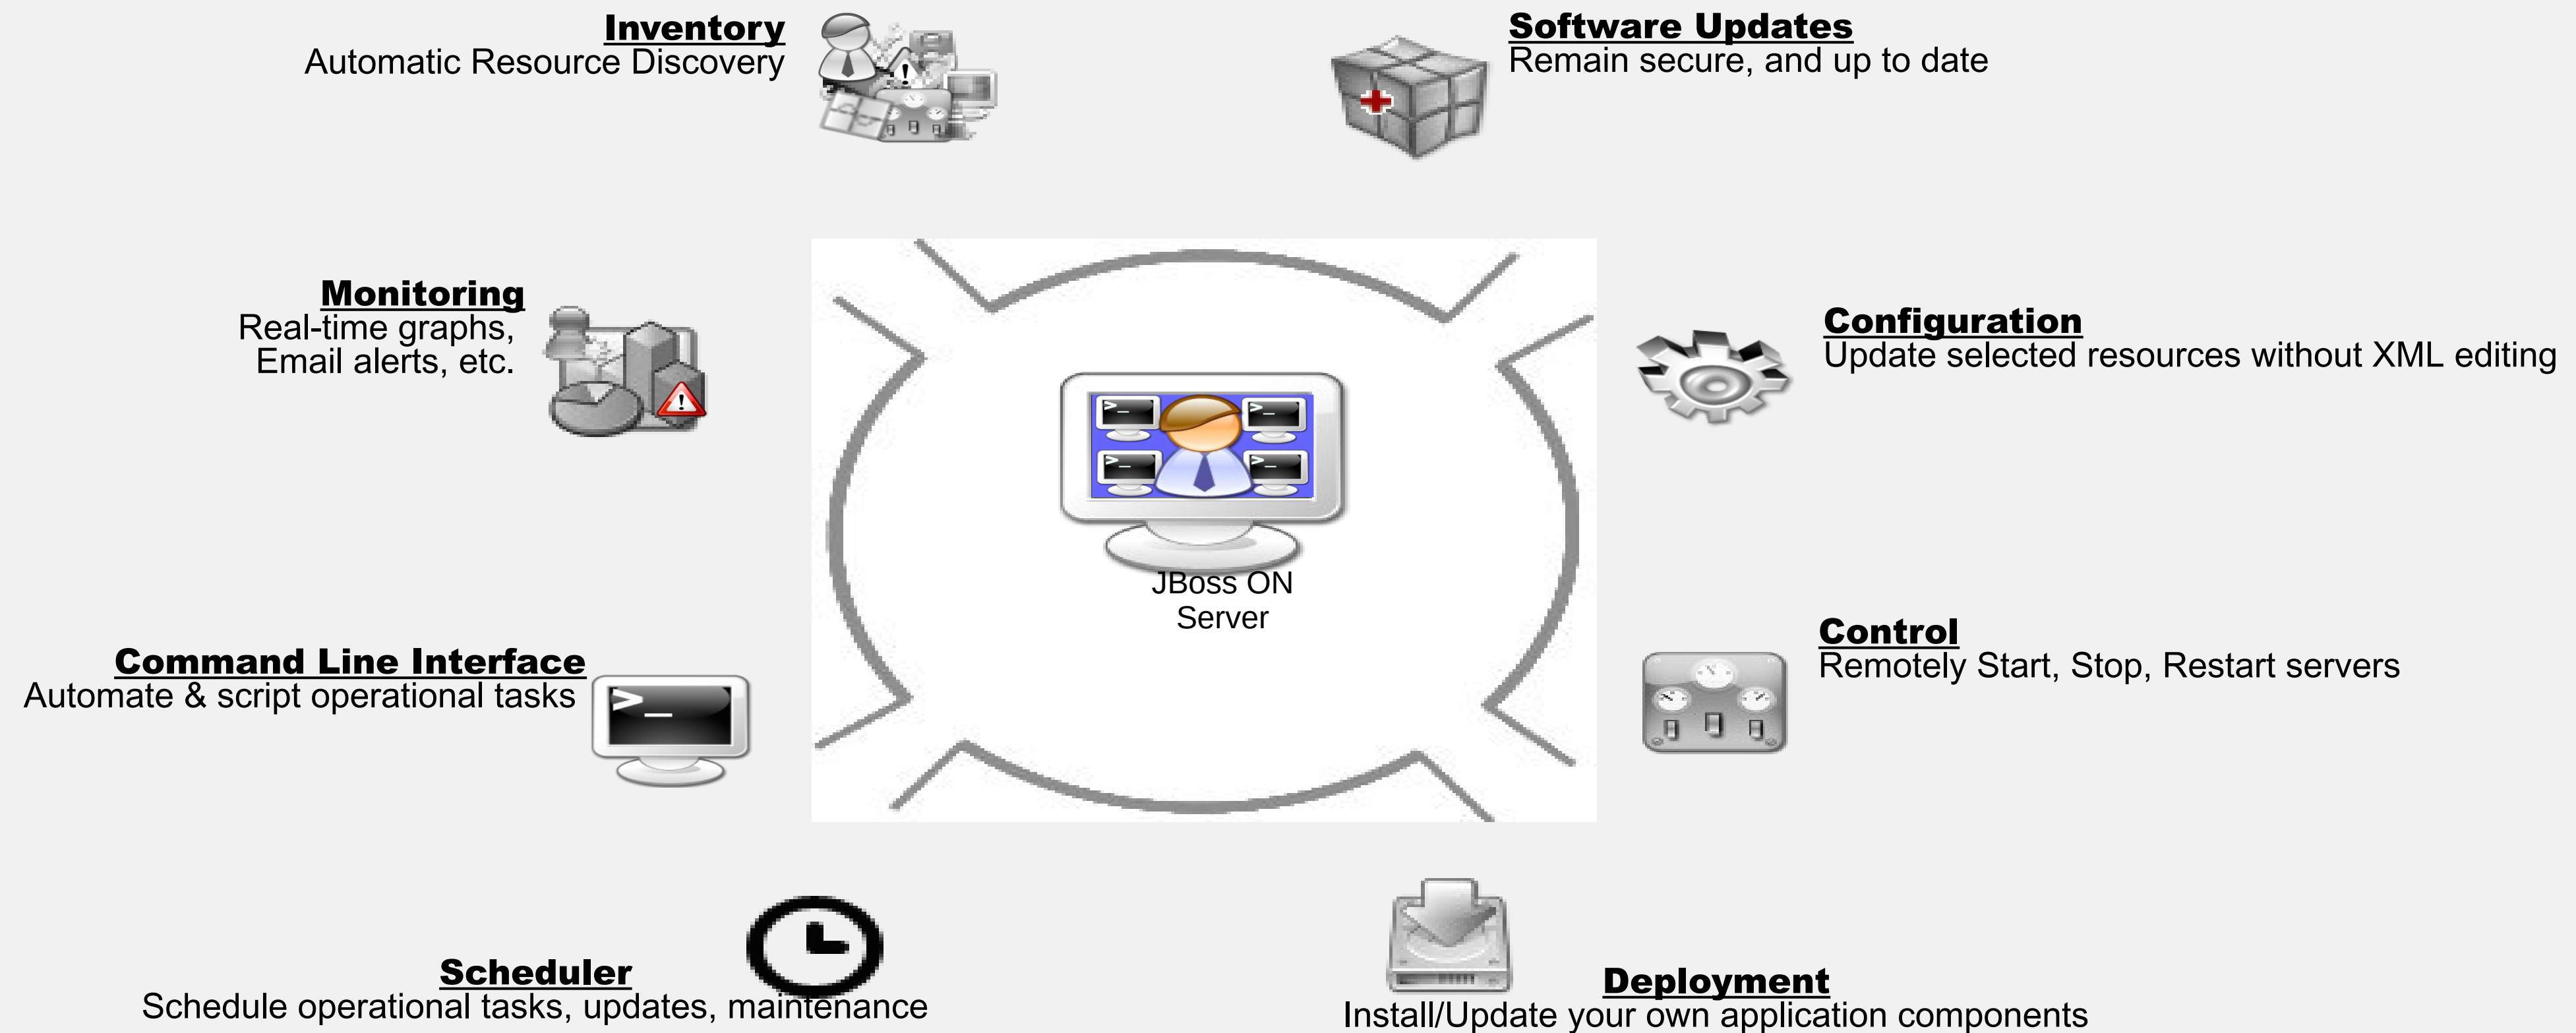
Inventory
Automatic Resource Discovery

Software Updates
Remain secure, and up to date

Monitoring
Real-time graphs,
Email alerts, etc.

Configuration
Update selected resources without XML editing

JBoss ON
Server

Command Line Interface
Automate & script operational tasks

Control
Remotely Start, Stop, Restart servers

Scheduler
Schedule operational tasks, updates, maintenance

Deployment
Install/Update your own application components